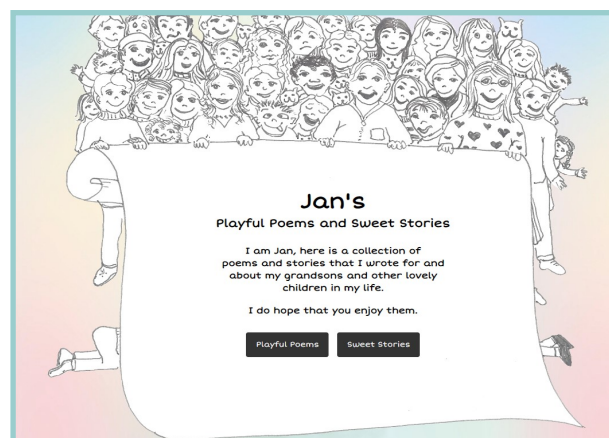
Jan's

Playful Poems and Sweet Stories

I am Jan, here is a collection of poems and stories that I wrote for and about my grandsons and other lovely children in my life.

I do hope that you enjoy them.

Playful Poems

Sweet Stories